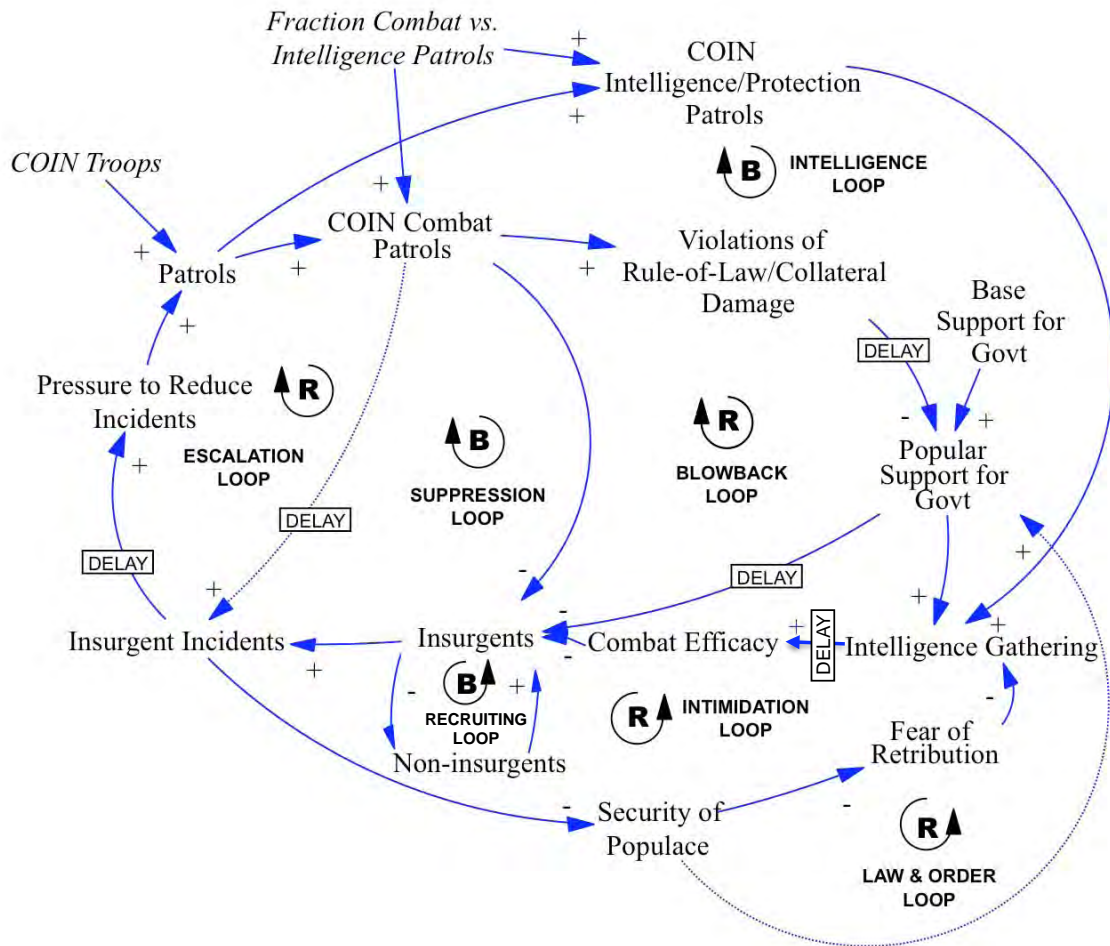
Fraction Combat vs. Intelligence Patrols

+

COIN Intelligence/Protection Patrols

+

COIN Troops

B INTELLIGENCE LOOP

+

COIN Combat Patrols

+

Patrols

+

Violations of Rule-of-Law/Collateral Damage

+

+

Base Support for Govt

DELAY

Pressure to Reduce Incidents

R

- +

Popular Support for Govt

B

R

+

ESCALATION LOOP

SUPPRESSION LOOP

BLOWBACK LOOP

DELAY

DELAY

+

DELAY

-

+

+

+

Insurgent Incidents

Insurgents

-

Combat Efficacy

DELAY

Intelligence Gathering

-

+

-

B

+

R INTIMIDATION LOOP

RECRUITING LOOP

-

Non-insurgents

Fear of Retribution

-

Security of Populace

-

R

LAW & ORDER LOOP